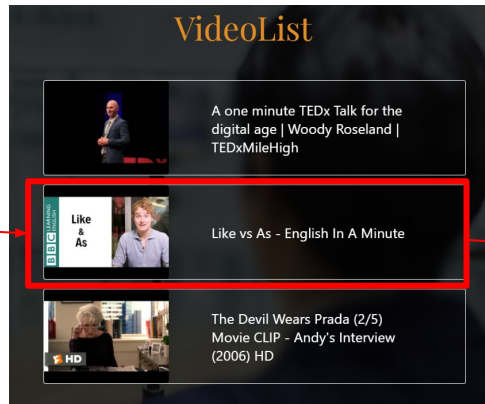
VideoList

A one minute TEDx Talk for the digital age | Woody Roseland | TEDxMileHigh

BBC LEARNING ENGLISH

Like & As

Like vs As - English In A Minute

HD

The Devil Wears Prada (2/5) Movie CLIP - Andy's Interview (2006) HD